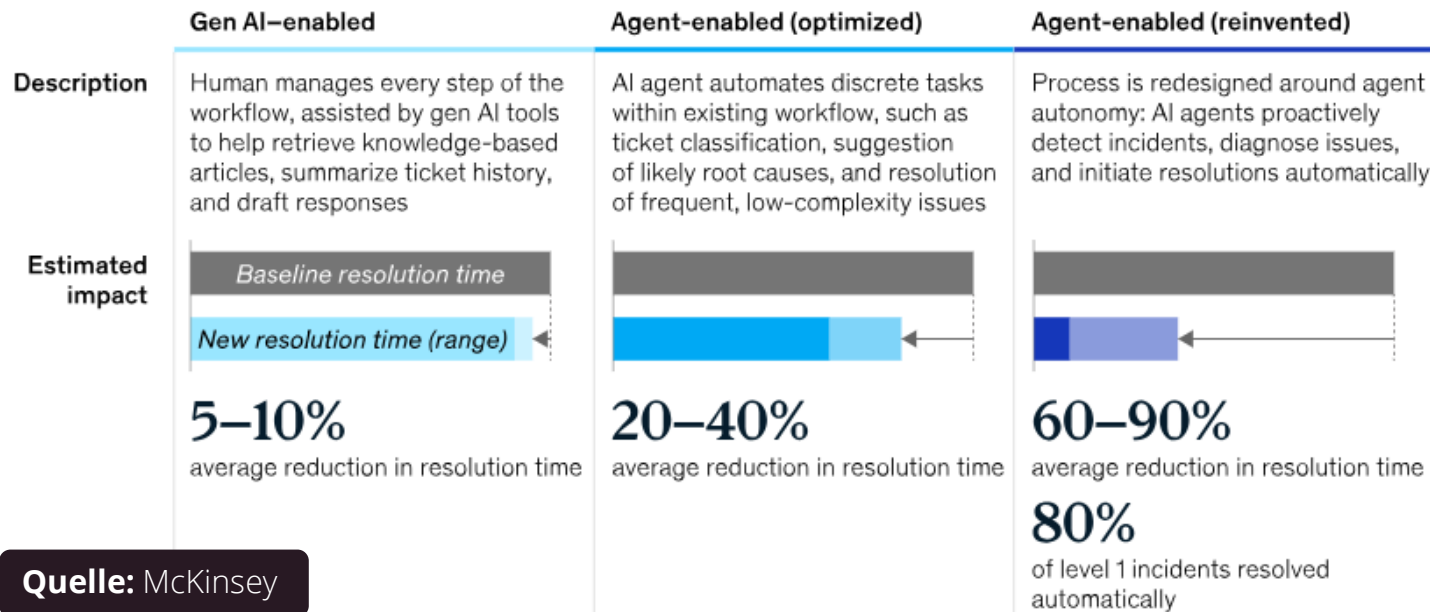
| | Gen AI–enabled | Agent-enabled (optimized) | Agent-enabled (reinvented) |
|---|---|---|---|
| Description | Human manages every step of the workflow, assisted by gen AI tools to help retrieve knowledge-based articles, summarize ticket history, and draft responses | AI agent automates discrete tasks within existing workflow, such as ticket classification, suggestion of likely root causes, and resolution of frequent, low-complexity issues | Process is redesigned around agent autonomy: AI agents proactively detect incidents, diagnose issues, and initiate resolutions automatically |
| Estimated impact | Baseline resolution time<br>New resolution time (range)<br>5–10%<br>average reduction in resolution time | 20–40%<br>average reduction in resolution time | 60–90%<br>average reduction in resolution time<br>80%<br>of level 1 incidents resolved automatically |

Quelle: McKinsey